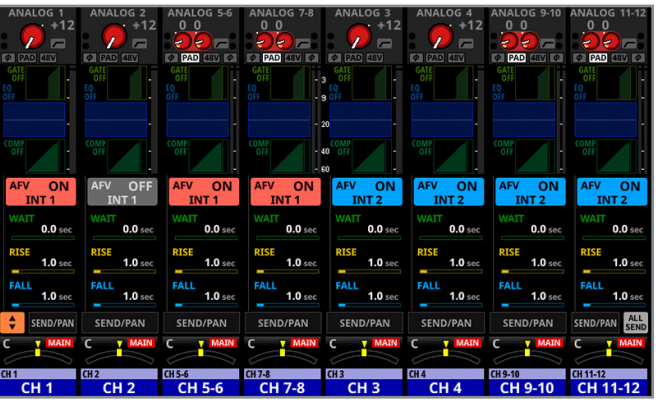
ANALOG 1 +12
PAD 48V
GATE OFF
EQ OFF
COMP OFF
AFV ON
INT 1
WAIT 0.0 sec
RISE 1.0 sec
FALL 1.0 sec
SEND/PAN
C MAIN
CH 1
CH 1

ANALOG 2 +12
PAD 48V
GATE OFF
EQ OFF
COMP OFF
AFV OFF
INT 1
WAIT 0.0 sec
RISE 1.0 sec
FALL 1.0 sec
SEND/PAN
C MAIN
CH 2
CH 2

ANALOG 5-6 0 0
PAD 48V
GATE OFF
EQ OFF
COMP OFF
AFV ON
INT 1
WAIT 0.0 sec
RISE 1.0 sec
FALL 1.0 sec
SEND/PAN
C MAIN
CH 5-6
CH 5-6

ANALOG 7-8 0 0
PAD 48V
GATE OFF
EQ OFF
COMP OFF
3
9
20
40
60
AFV ON
INT 1
WAIT 0.0 sec
RISE 1.0 sec
FALL 1.0 sec
SEND/PAN
C MAIN
CH 7-8
CH 7-8

ANALOG 3 +12
PAD 48V
GATE OFF
EQ OFF
COMP OFF
AFV ON
INT 2
WAIT 0.0 sec
RISE 1.0 sec
FALL 1.0 sec
SEND/PAN
C MAIN
CH 3
CH 3

ANALOG 4 +12
PAD 48V
GATE OFF
EQ OFF
COMP OFF
AFV ON
INT 2
WAIT 0.0 sec
RISE 1.0 sec
FALL 1.0 sec
SEND/PAN
C MAIN
CH 4
CH 4

ANALOG 9-10 0 0
PAD 48V
GATE OFF
EQ OFF
COMP OFF
AFV ON
INT 2
WAIT 0.0 sec
RISE 1.0 sec
FALL 1.0 sec
SEND/PAN
C MAIN
CH 9-10
CH 9-10

ANALOG 11-12 0 0
PAD 48V
GATE OFF
EQ OFF
COMP OFF
AFV ON
INT 2
WAIT 0.0 sec
RISE 1.0 sec
FALL 1.0 sec
SEND/PAN
ALL SEND
C MAIN
CH 11-12
CH 11-12